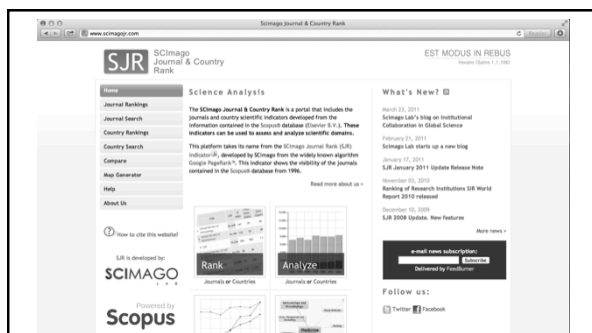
Scimago Journal & Country Rank

www.scimagojr.com

SJR SCImago Journal & Country Rank

EST MODUS IN REBUS
Horatio (Satire 1,1,106)

Home
Journal Rankings
Journal Search
Country Rankings
Country Search
Compare
Map Generator
Help
About Us

How to cite this website?

SJR is developed by:
SCIMAGO

Powered by
Scopus

Science Analysis

The SCImago Journal & Country Rank is a portal that includes the journals and country scientific indicators developed from the information contained in the Scopus® database (Elsevier B.V.). These indicators can be used to assess and analyze scientific domains.

This platform takes its name from the SCImago Journal Rank (SJR) indicator, developed by SCImago from the widely known algorithm Google PageRank™. This indicator shows the visibility of the journals contained in the Scopus® database from 1996.

Read more about us »

Rank
Journals or Countries

Analyze
Journals or Countries

What's New?

March 23, 2011
Scimago Lab's blog on Institutional Collaboration in Global Science

February 21, 2011
Scimago Lab starts up a new blog

January 17, 2011
SJR January 2011 Update Release Note

November 05, 2010
Ranking of Research Institutions SIR World Report 2010 released

December 10, 2009
SJR 2008 Update. New features

More news »

e-mail news subscription:
Subscribe
Delivered by FeedBurner

Follow us:
Twitter Facebook